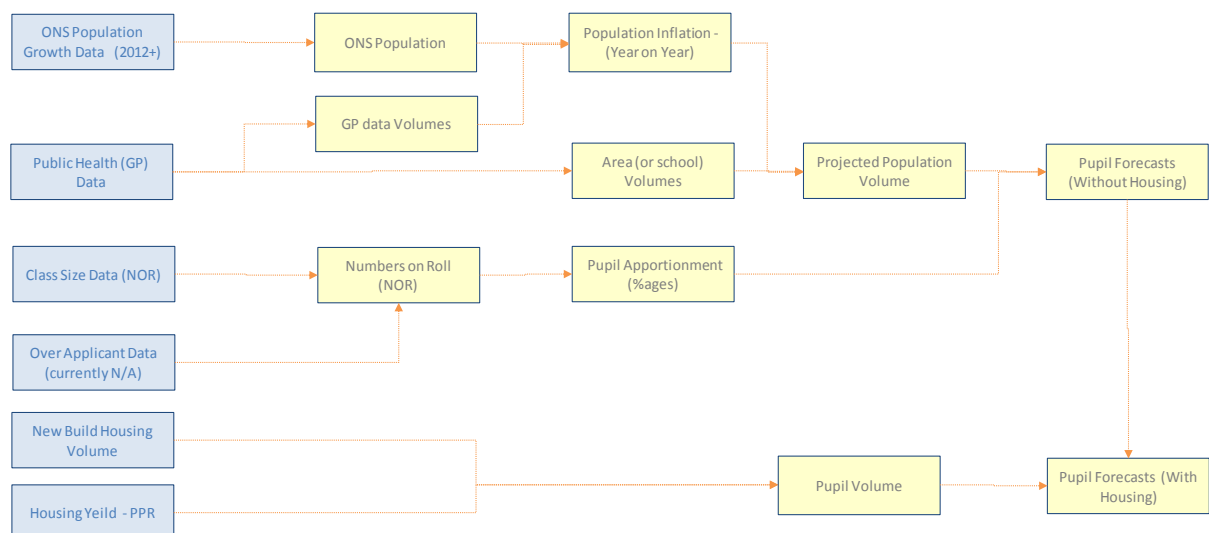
ONS Population Growth Data (2012+)

ONS Population

Population Inflation - (Year on Year)

GP data Volumes

Public Health (GP) Data

Area (or school) Volumes

Projected Population Volume

Pupil Forecasts (Without Housing)

Class Size Data (NOR)

Numbers on Roll (NOR)

Pupil Apportionment (%ages)

Over Applicant Data (currently N/A)

New Build Housing Volume

Housing Yeild - PPR

Pupil Volume

Pupil Forecasts (With Housing)